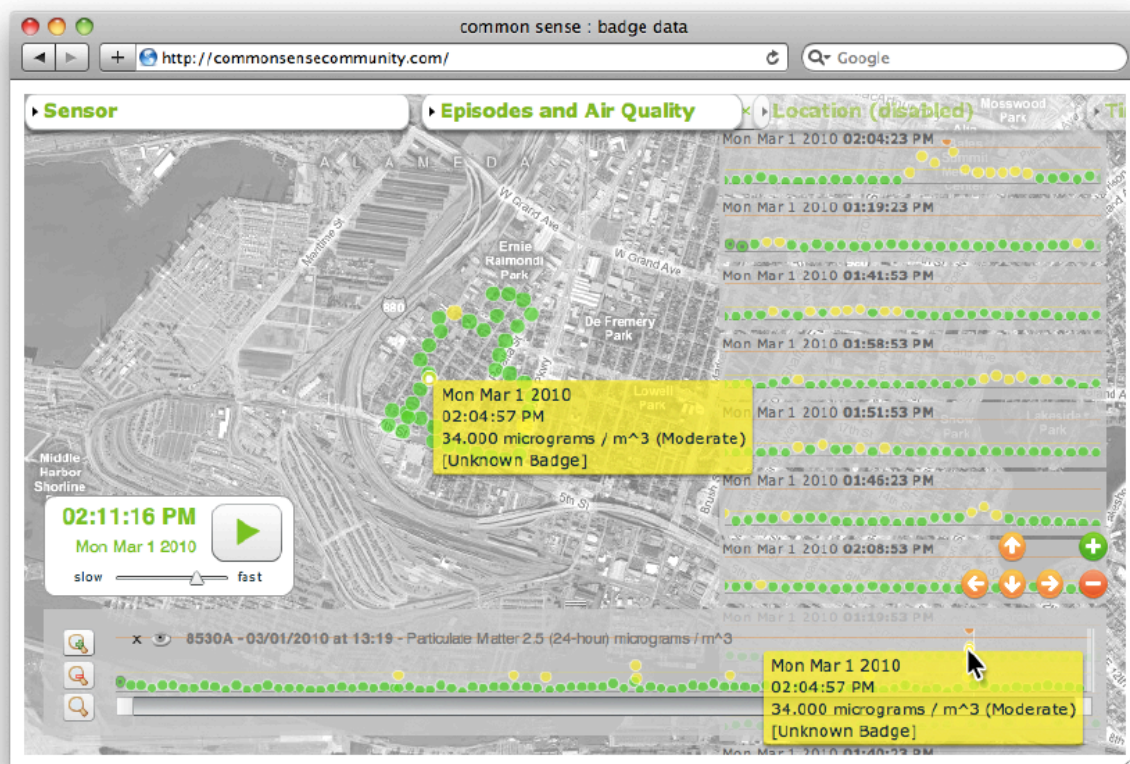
common sense : badge data

http://commonsensecommunity.com/

Google

Sensor

Episodes and Air Quality

x

Location (disabled)

Ti

Mosswood Park

ALAMEDA

Maritime St

W Grand Ave

Ernie Raimondi Park

W Grand Ave

880

De Fremery Park

Lowell Park

Middle Harbor Shoreline

5th St

Mon Mar 1 2010 02:04:23 PM

Mon Mar 1 2010 01:19:23 PM

Mon Mar 1 2010 01:41:53 PM

Mon Mar 1 2010 01:58:53 PM

Mon Mar 1 2010 01:51:53 PM

Mon Mar 1 2010 01:46:23 PM

Mon Mar 1 2010 02:08:53 PM

Mon Mar 1 2010
02:04:57 PM
34.000 micrograms / m^3 (Moderate)
[Unknown Badge]

02:11:16 PM
Mon Mar 1 2010
slow fast

x 8530A - 03/01/2010 at 13:19 - Particulate Matter 2.5 (24-hour) micrograms / m^3

Mon Mar 1 2010
02:04:57 PM
34.000 micrograms / m^3 (Moderate)
[Unknown Badge]

Mon Mar 1 2010 01:40:23 PM